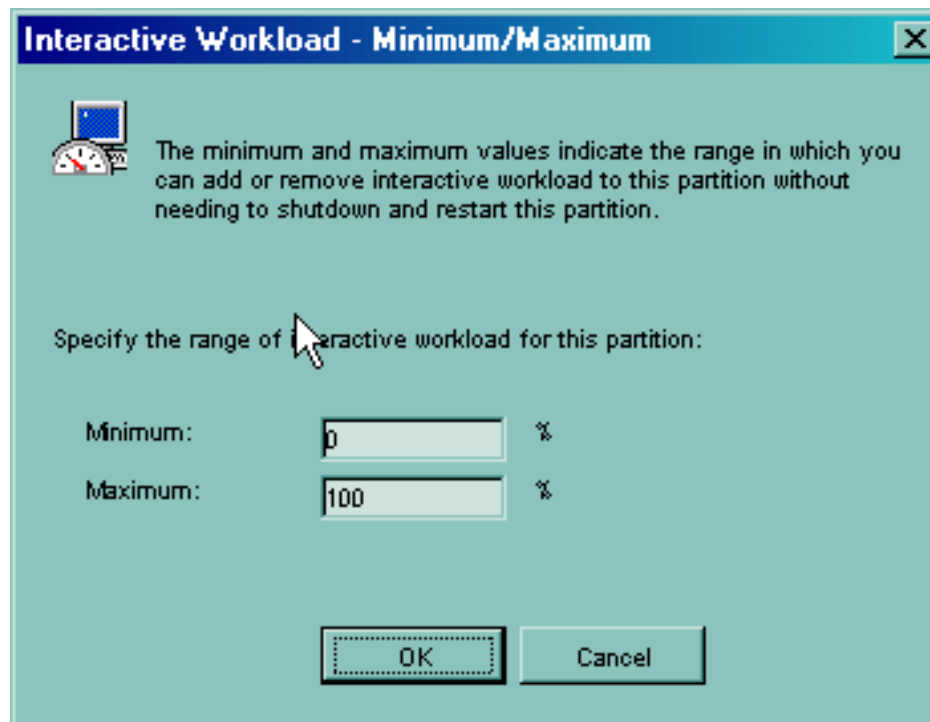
Interactive Workload - Minimum/Maximum

X

The minimum and maximum values indicate the range in which you can add or remove interactive workload to this partition without needing to shutdown and restart this partition.

Specify the range of i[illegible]eractive workload for this partition:

Minimum: 0 %

Maximum: 100 %

OK

Cancel